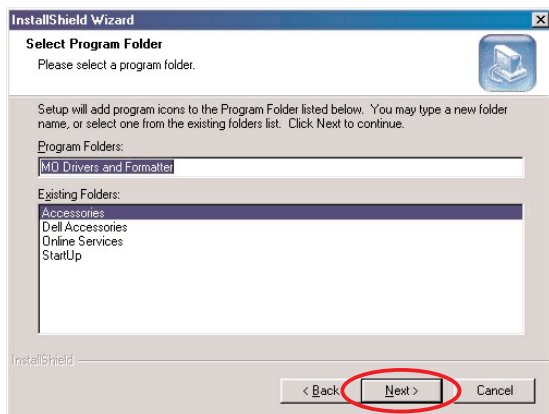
InstallShield Wizard

Select Program Folder

Please select a program folder.

Setup will add program icons to the Program Folder listed below. You may type a new folder name, or select one from the existing folders list. Click Next to continue.

Program Folders:

MO Drivers and Formatter

Existing Folders:

Accessories
Dell Accessories
Online Services
StartUp

InstallShield

< Back

Next >

Cancel